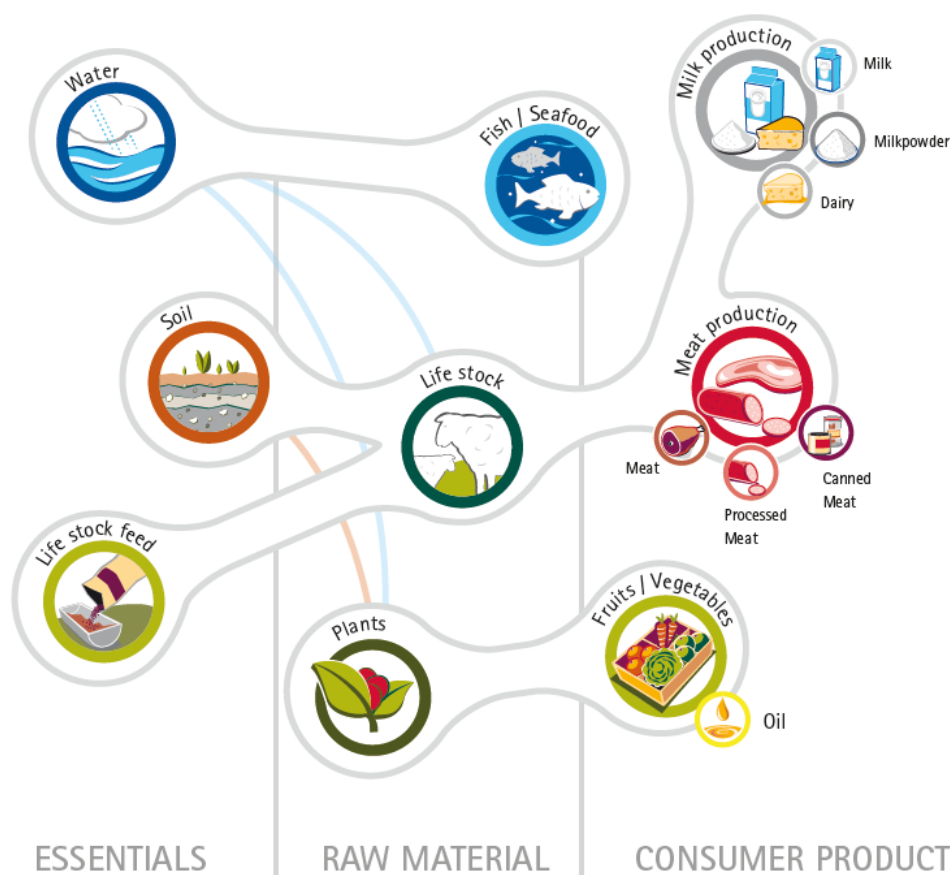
Water

Fish | Seafood

Milk production

Milk

Milkpowder

Dairy

Soil

Life stock

Meat production

Meat

Processed Meat

Canned Meat

Life stock feed

Plants

Fruits | Vegetables

Oil

ESSENTIALS

RAW MATERIAL

CONSUMER PRODUCT